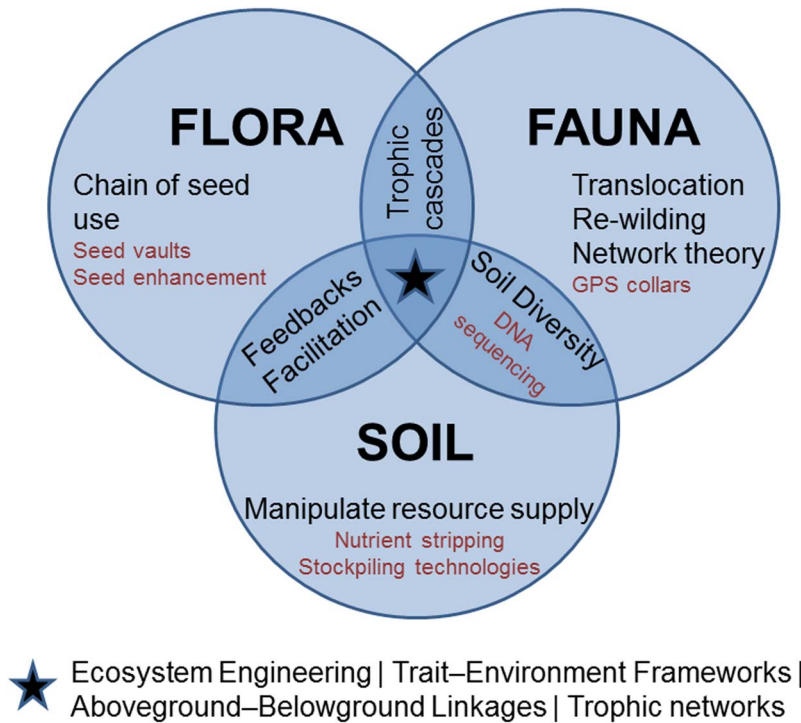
FLORA

Chain of seed use

Seed vaults
Seed enhancement

Trophic cascades

FAUNA

Translocation
Re-wilding
Network theory

GPS collars

Feedbacks
Facilitation

Soil Diversity

DNA sequencing

SOIL

Manipulate resource supply

Nutrient stripping
Stockpiling technologies

Ecosystem Engineering | Trait–Environment Frameworks | Aboveground–Belowground Linkages | Trophic networks